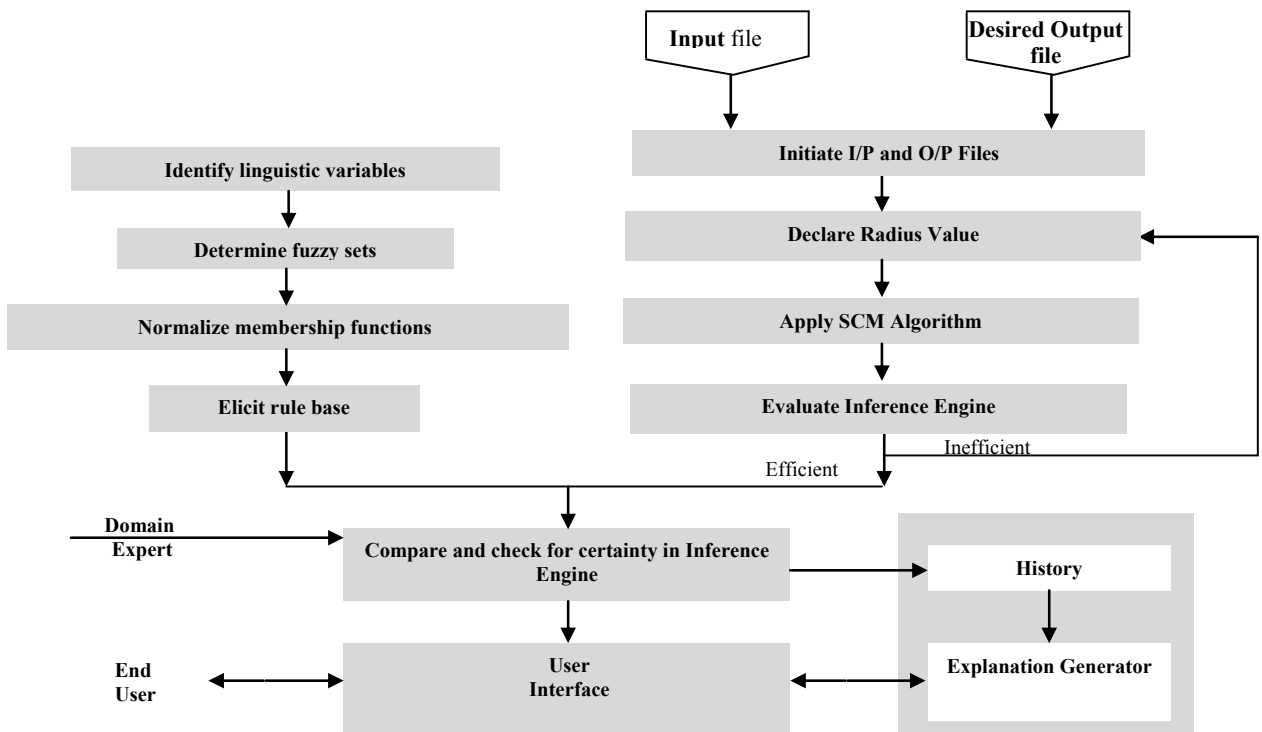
Input file

Desired Output file

Identify linguistic variables

Determine fuzzy sets

Normalize membership functions

Elicit rule base

Initiate I/P and O/P Files

Declare Radius Value

Apply SCM Algorithm

Evaluate Inference Engine

Inefficient

Efficient

Domain Expert

Compare and check for certainty in Inference Engine

History

Explanation Generator

End User

User Interface